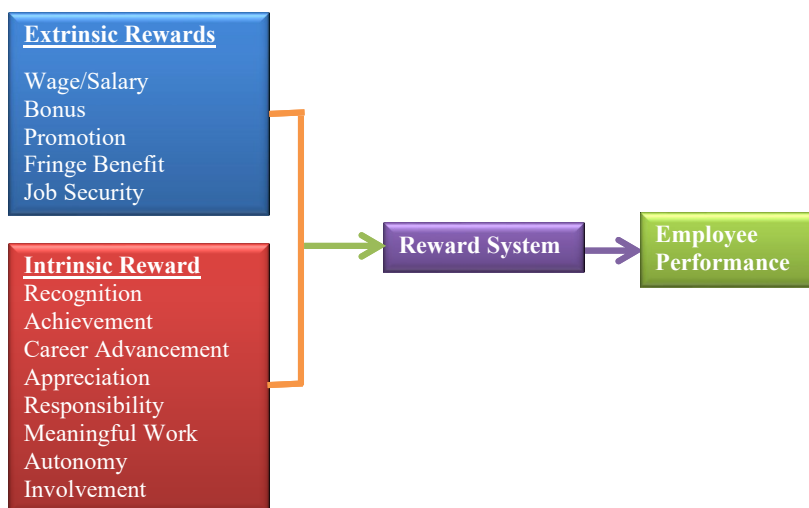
Extrinsic Rewards

Wage/Salary
Bonus
Promotion
Fringe Benefit
Job Security

Intrinsic Reward
Recognition
Achievement
Career Advancement
Appreciation
Responsibility
Meaningful Work
Autonomy
Involvement

Reward System

Employee Performance